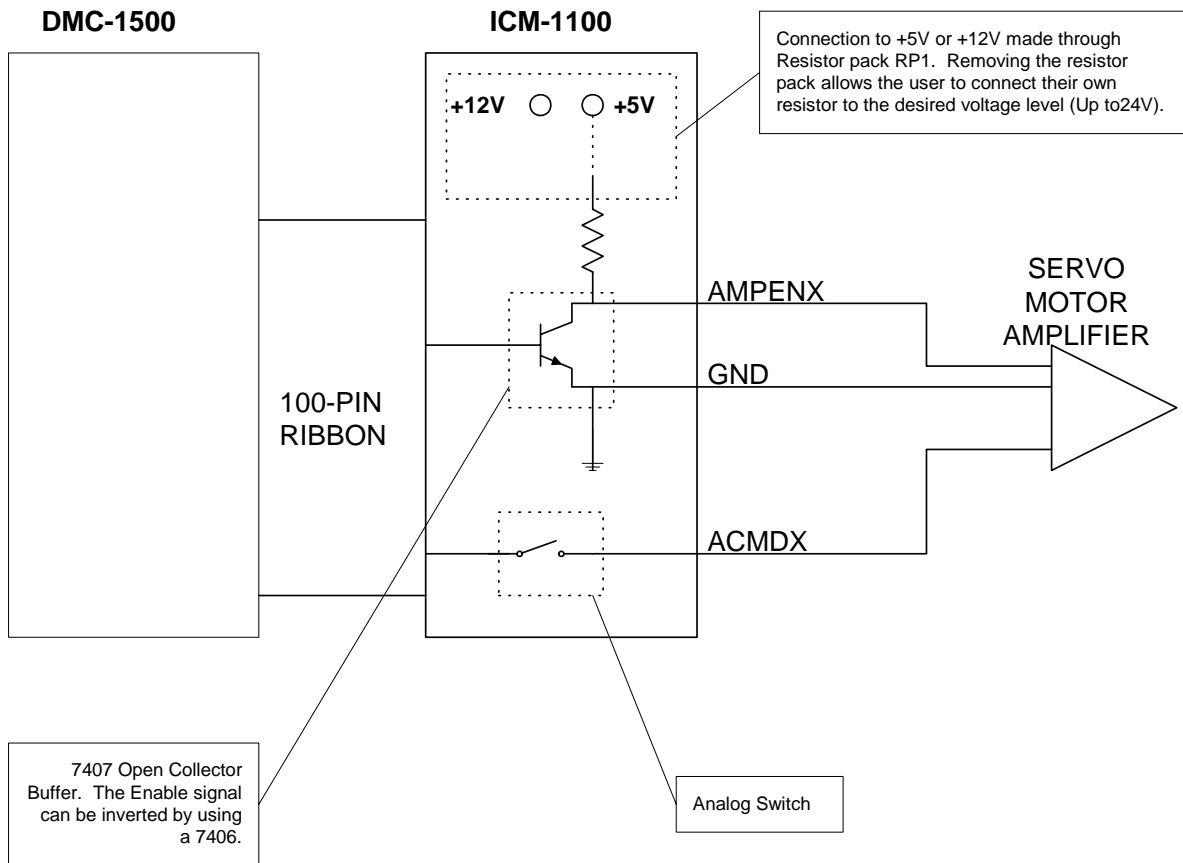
DMC-1500

ICM-1100

Connection to +5V or +12V made through Resistor pack RP1. Removing the resistor pack allows the user to connect their own resistor to the desired voltage level (Up to24V).

+12V

+5V

SERVO
MOTOR
AMPLIFIER

AMPENX

GND

100-PIN
RIBBON

ACMDX

7407 Open Collector Buffer. The Enable signal can be inverted by using a 7406.

Analog Switch